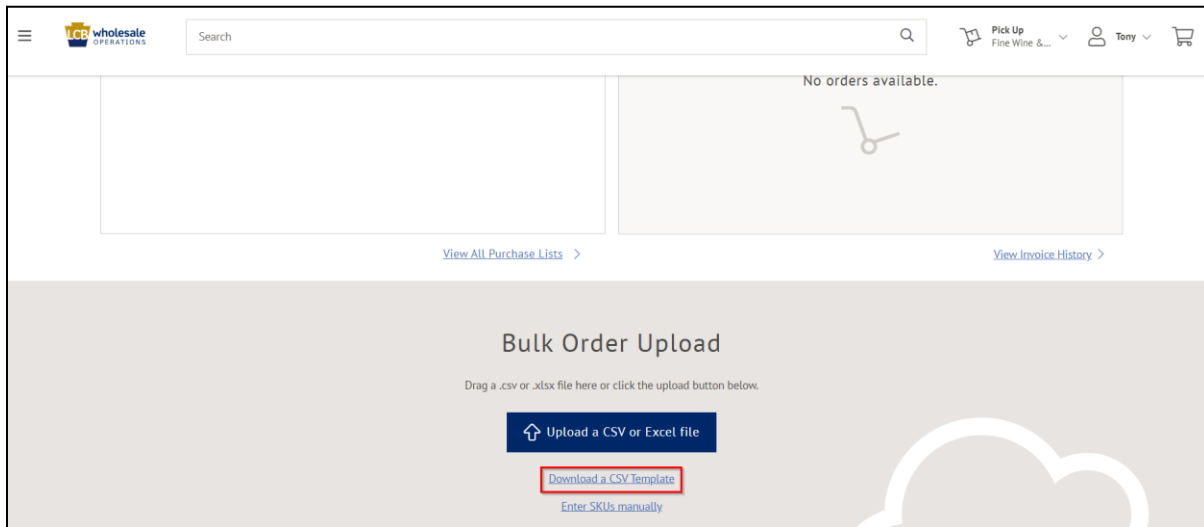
LCB wholesale OPERATIONS

Search

Pick Up
Fine Wine &...

Tony

No orders available.

View All Purchase Lists >

View Invoice History >

Bulk Order Upload

Drag a .csv or .xlsx file here or click the upload button below.

Upload a CSV or Excel file

Download a CSV Template

Enter SKUs manually